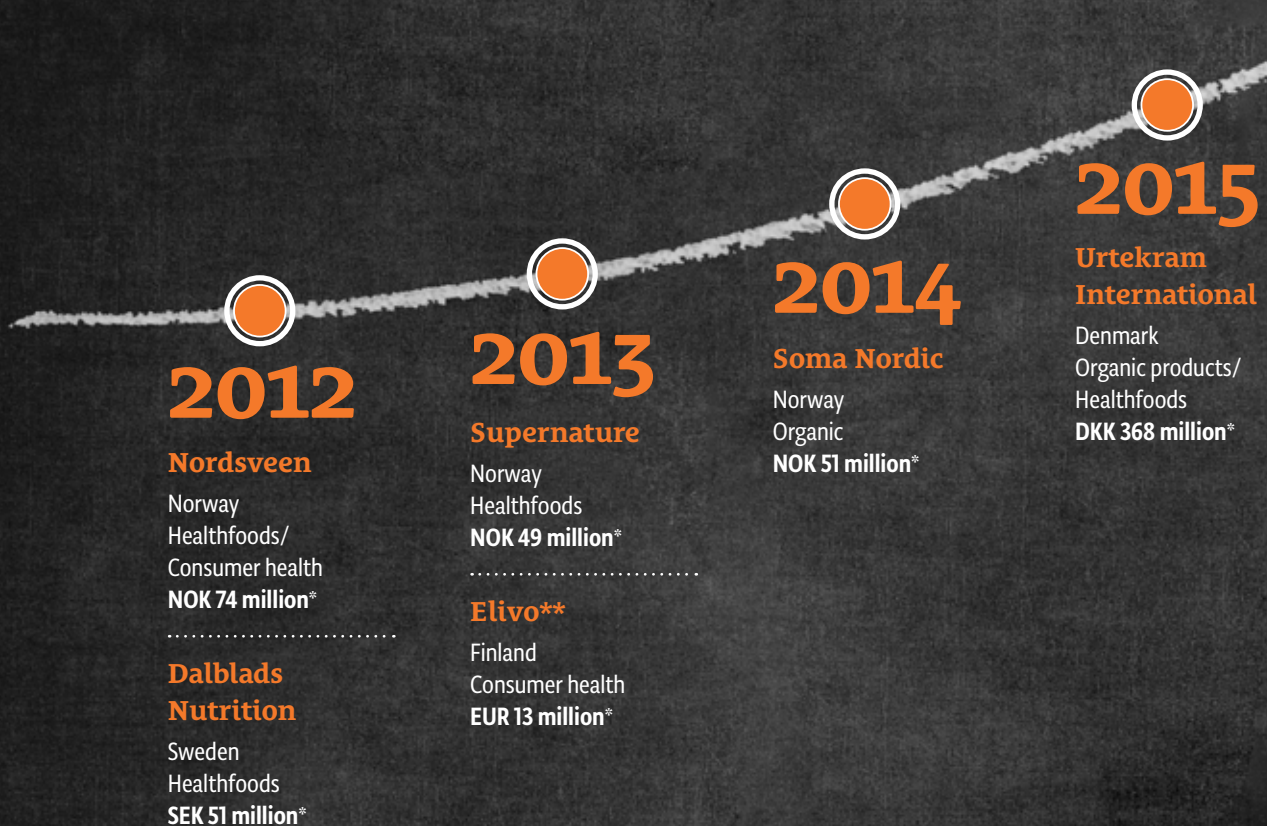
2012

Nordsveen

Norway
Healthfoods/
Consumer health
**NOK 74 million***

Dalblads Nutrition

Sweden
Healthfoods
**SEK 51 million***

2013

Supernature

Norway
Healthfoods
**NOK 49 million***

Elivo**

Finland
Consumer health
**EUR 13 million***

2014

Soma Nordic

Norway
Organic
**NOK 51 million***

2015

Urtekram International

Denmark
Organic products/
Healthfoods
**DKK 368 million***